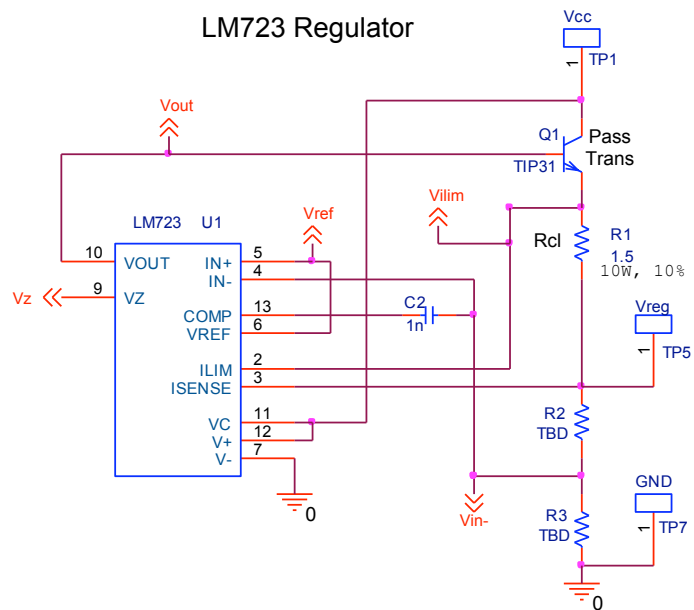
LM723 Regulator

Vcc
1 TP1

Vout

Q1 Pass Trans
TIP31

Vilim

Vref

LM723 U1

Rcl

R1
1.5
10W, 10%

10 VOUT
9 VZ
Vz

IN+ 5
IN- 4
COMP 13
VREF 6
ILIM 2
ISENSE 3
VC 11
V+ 12
V- 7

C2
1n

Vreg
1 TP5

R2
TBD

GND
1 TP7

R3
TBD

0

Vin-

0